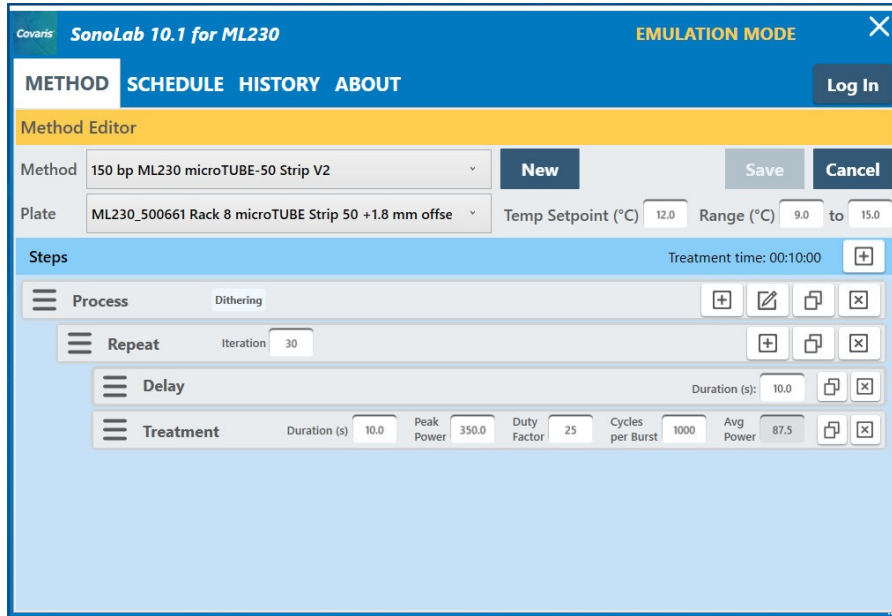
Covaris SonoLab 10.1 for ML230 EMULATION MODE

METHOD SCHEDULE HISTORY ABOUT Log In

Method Editor

Method 150 bp ML230 microTUBE-50 Strip V2 New Save Cancel

Plate ML230_500661 Rack 8 microTUBE Strip 50 +1.8 mm offse Temp Setpoint (°C) 12.0 Range (°C) 9.0 to 15.0

Steps Treatment time: 00:10:00

Process Dithering

Repeat Iteration 30

Delay Duration (s): 10.0

Treatment Duration (s) 10.0 Peak Power 350.0 Duty Factor 25 Cycles per Burst 1000 Avg Power 87.5